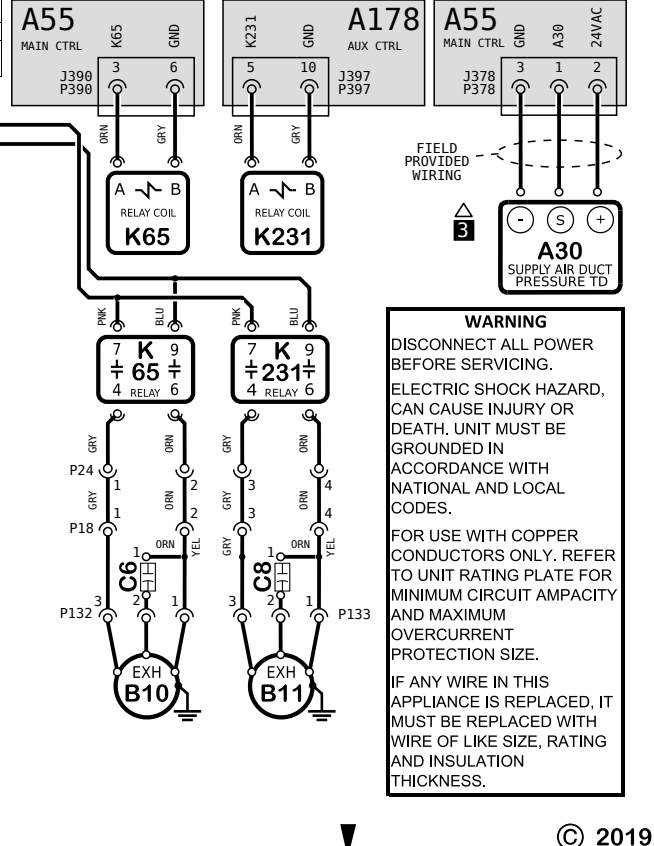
A55
MAIN CTRL
K65
GND
J390
P390
3
6

K231
GND
A178
AUX CTRL
5
10
J397
P397

A55
MAIN CTRL
GND
A30
24VAC
J378
P378
3
1
2

ORN
GRY
ORN
GRY

FIELD
PROVIDED
WIRING

A B
RELAY COIL
K65

A B
RELAY COIL
K231

3

-
S
+
A30
SUPPLY AIR DUCT
PRESSURE TD

PNK
BLU
PNK
BLU

7 K 9
65
4 RELAY 6

7 K 9
231
4 RELAY 6

WARNING
DISCONNECT ALL POWER BEFORE SERVICING.

ELECTRIC SHOCK HAZARD, CAN CAUSE INJURY OR DEATH. UNIT MUST BE GROUNDED IN ACCORDANCE WITH NATIONAL AND LOCAL CODES.

FOR USE WITH COPPER CONDUCTORS ONLY. REFER TO UNIT RATING PLATE FOR MINIMUM CIRCUIT AMPACITY AND MAXIMUM OVERCURRENT PROTECTION SIZE.

IF ANY WIRE IN THIS APPLIANCE IS REPLACED, IT MUST BE REPLACED WITH WIRE OF LIKE SIZE, RATING AND INSULATION THICKNESS.

GRY
ORN
GRY
ORN
P24
1
2
3
4
GRY
ORN
GRY
ORN
P18
1
2
3
4
ORN
YEL
ORN
YEL
GRY
C6
C8
1
2
1
2
P132
3
2
1
3
2
1
P133

EXH
B10
EXH
B11

© 2019